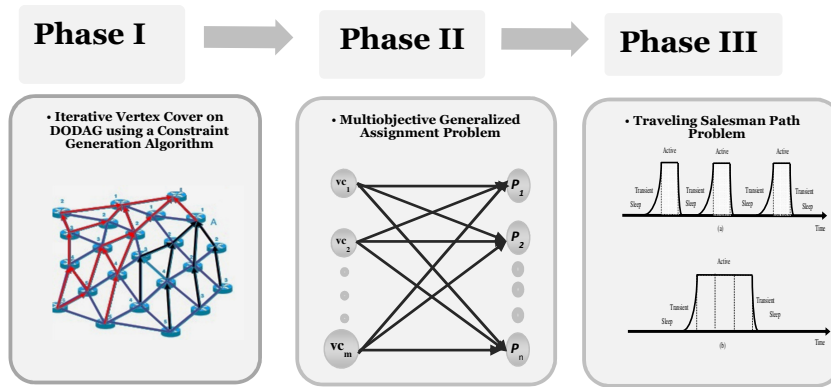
Phase I

Phase II

Phase III

• Iterative Vertex Cover on DODAG using a Constraint Generation Algorithm

A

• Multiobjective Generalized Assignment Problem

$vc_1$

$vc_2$

$vc_m$

$P_1$

$P_2$

$P_n$

• Traveling Salesman Path Problem

Active

Active

Active

Transient

Sleep

Transient

Sleep

Transient

Sleep

Transient

Sleep

Transient

Sleep

Transient

Sleep

(a)

Time

Active

Transient

Sleep

Transient

Sleep

(b)

Time